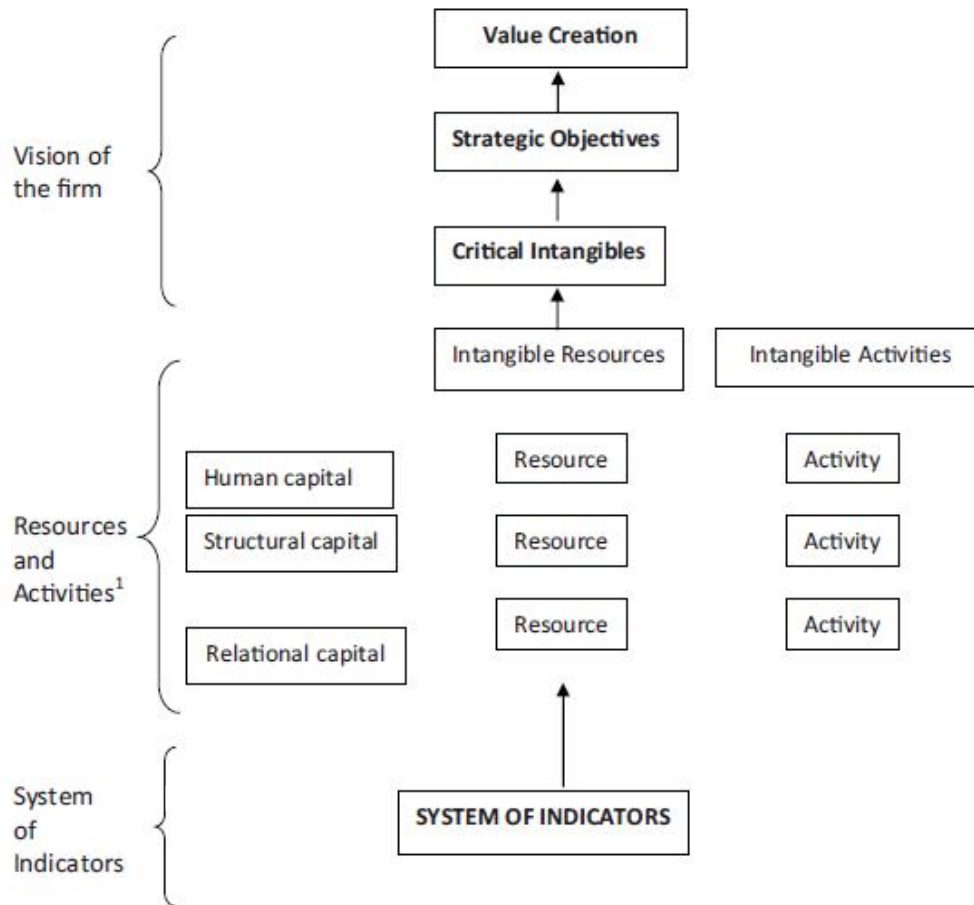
Vision of the firm

Value Creation

Strategic Objectives

Critical Intangibles

Intangible Resources

Intangible Activities

Resources and Activities$^1$

Human capital

Structural capital

Relational capital

Resource

Resource

Resource

Activity

Activity

Activity

System of Indicators

SYSTEM OF INDICATORS